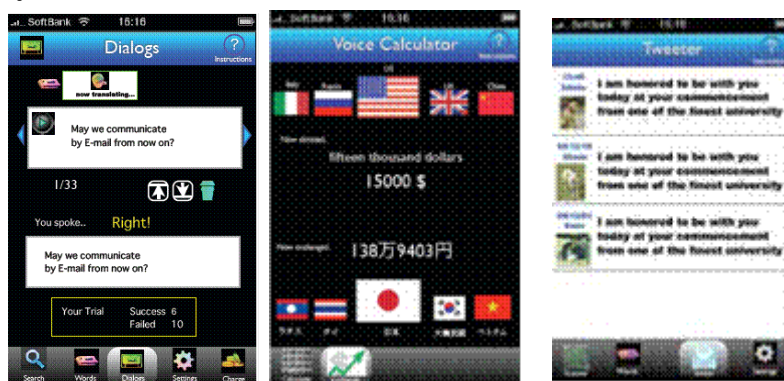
SoftBank 15:16

Dialogs

Instructions

now translating...

May we communicate by E-mail from now on?

1/33

You spoke.. Right!

May we communicate by E-mail from now on?

Your Trial Success 6 Failed 10

Search Words Dialogs Settings Charge

SoftBank 15:16

Voice Calculator

Italy Russia US UK China

fifteen thousand dollars

15000 $

138万9403円

ラオス タイ 日本 大韓民国 ベトナム

SoftBank 15:16

Tweeter

I am honored to be with you today at your commencement from one of the finest university

I am honored to be with you today at your commencement from one of the finest university

I am honored to be with you today at your commencement from one of the finest university